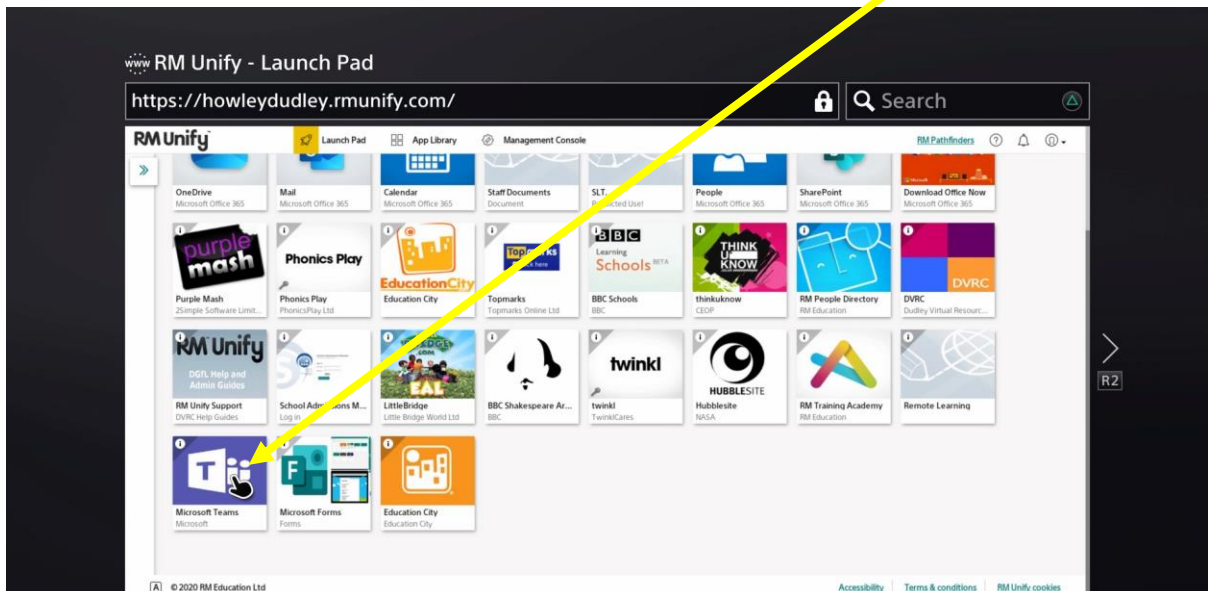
RM Unify - Launch Pad

https://howleydudley.rmunify.com/

Search

RM Unify

Launch Pad

App Library

Management Console

RM Pathfinders

OneDrive
Microsoft Office 365

Mail
Microsoft Office 365

Calendar
Microsoft Office 365

Staff Documents
Document

SLT
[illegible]ected Use!

People
Microsoft Office 365

SharePoint
Microsoft Office 365

Download Office Now
Microsoft Office 365

purple mash

Purple Mash
2Simple Software Limit...

Phonics Play

Phonics Play
PhonicsPlay Ltd

EducationCity

Education City
Education City

Topmarks

Topmarks
Topmarks Online Ltd

BBC Learning Schools BETA

BBC Schools
BBC

THINK U KNOW

thinkuknow
CEOP

RM People Directory
RM Education

DVRC

DVRC
Dudley Virtual Resourc...

RM Unify
DGfL Help and Admin Guides

RM Unify Support
DVRC Help Guides

School Admissions M...
Log in

EAL

LittleBridge
Little Bridge World Ltd

BBC Shakespeare Ar...
BBC

twinkl

twinkl
TwinklCares

HUBBLESITE

Hubblesite
NASA

RM Training Academy
RM Education

Remote Learning

Microsoft Teams
Microsoft

Microsoft Forms
Forms

Education City
Education City

R2

© 2020 RM Education Ltd

Accessibility

Terms & conditions

RM Unify cookies